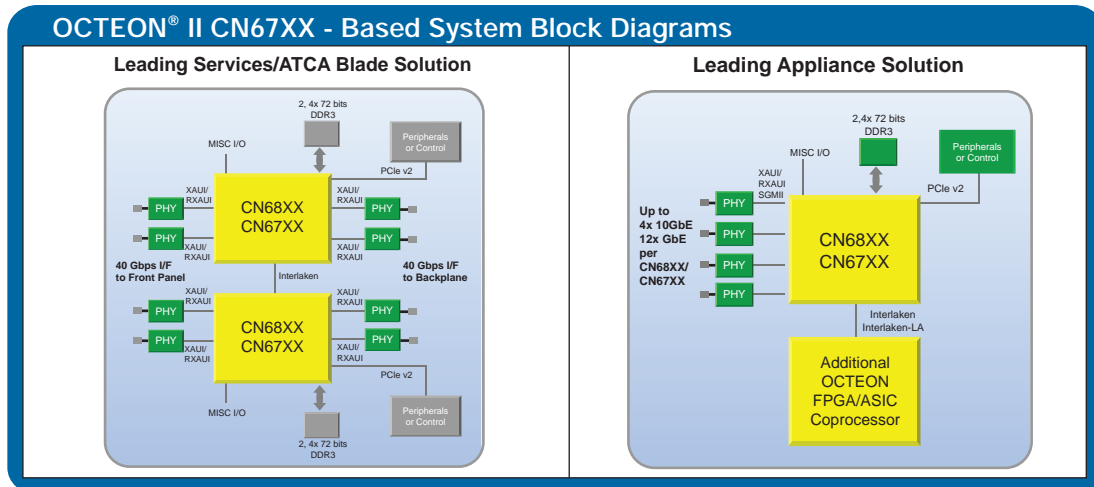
OCTEON® II CN67XX - Based System Block Diagrams

Leading Services/ATCA Blade Solution

2, 4x 72 bits
DDR3

Peripherals or Control

MISC I/O

PCIe v2

XAUI/ RXAUI

XAUI/ RXAUI

PHY

PHY

CN68XX
CN67XX

PHY

PHY

XAUI/ RXAUI

XAUI/ RXAUI

40 Gbps I/F to Front Panel

Interlaken

40 Gbps I/F to Backplane

XAUI/ RXAUI

XAUI/ RXAUI

PHY

PHY

CN68XX
CN67XX

PHY

PHY

XAUI/ RXAUI

XAUI/ RXAUI

PCIe v2

MISC I/O

Peripherals or Control

2, 4x 72 bits
DDR3

Leading Appliance Solution

2,4x 72 bits
DDR3

MISC I/O

Peripherals or Control

PCIe v2

XAUI/ RXAUI SGMII

Up to 4x 10GbE 12x GbE per CN68XX/ CN67XX

PHY

PHY

PHY

PHY

CN68XX
CN67XX

Interlaken
Interlaken-LA

Additional OCTEON FPGA/ASIC Coprocessor